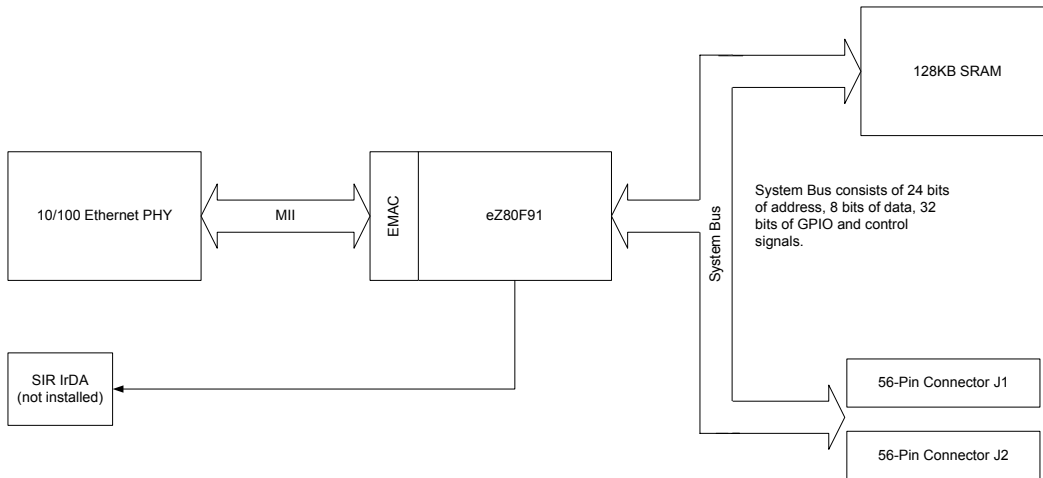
128KB SRAM

10/100 Ethernet PHY

MII

EMAC

eZ80F91

System Bus

System Bus consists of 24 bits of address, 8 bits of data, 32 bits of GPIO and control signals.

SIR IrDA (not installed)

56-Pin Connector J1

56-Pin Connector J2